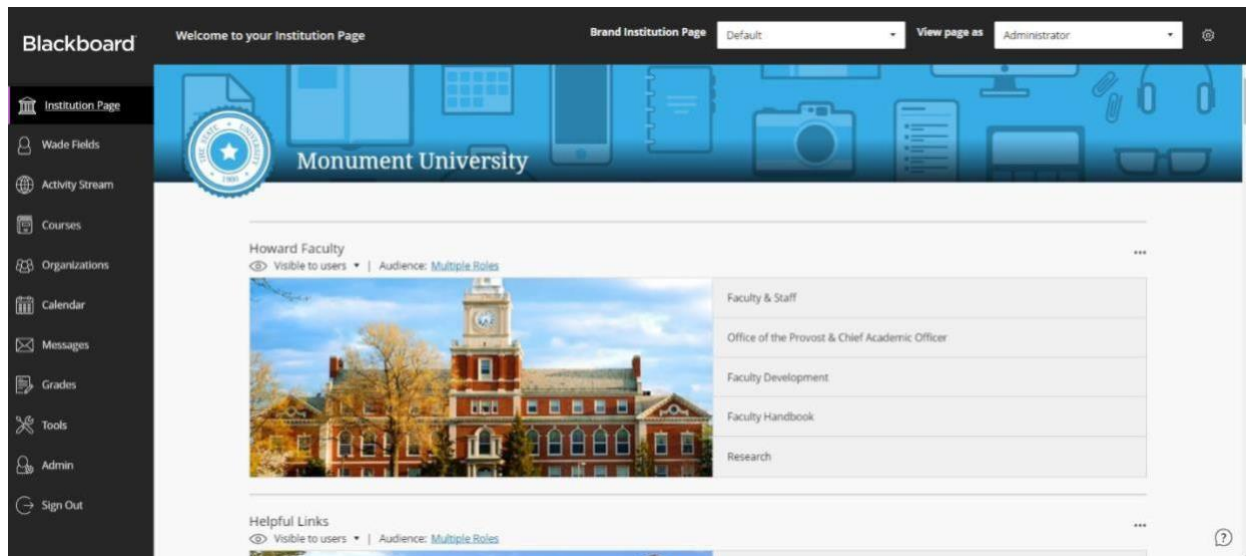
Blackboard

Welcome to your Institution Page

Brand Institution Page Default

View page as Administrator

Institution Page
Wade Fields
Activity Stream
Courses
Organizations
Calendar
Messages
Grades
Tools
Admin
Sign Out

THE STATE UNIVERSITY 1900

Monument University

Howard Faculty
Visible to users | Audience: Multiple Roles

...

Faculty & Staff
Office of the Provost & Chief Academic Officer
Faculty Development
Faculty Handbook
Research

Helpful Links
Visible to users | Audience: Multiple Roles

...

?